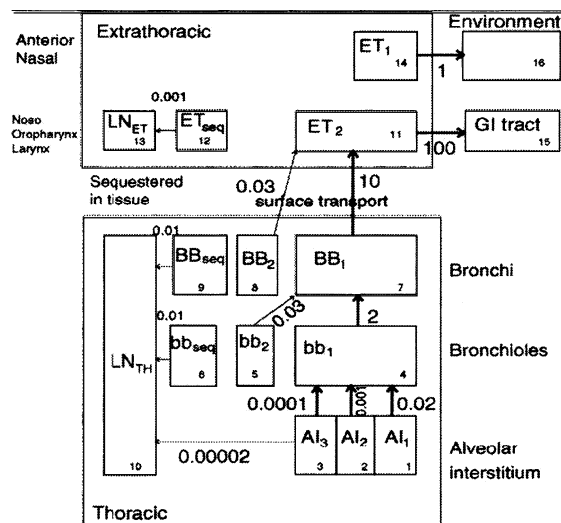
Anterior Nasal

Extrathoracic

Environment

$ET_1$ 14

1

16

Noso Oropharynx Larynx

0.001

$LN_{ET}$ 13

$ET_{seq}$ 12

$ET_2$ 11

100

GI tract 15

Sequestered in tissue

0.03

10

surface transport

0.01

$BB_{seq}$ 9

$BB_2$ 8

$BB_1$ 7

Bronchi

0.01

0.03

2

$LN_{TH}$

$bb_{seq}$ 6

$bb_2$ 5

$bb_1$ 4

Bronchioles

0.0001

0.001

0.02

10

0.00002

$AI_3$ 3

$AI_2$ 2

$AI_1$ 1

Alveolar interstitium

Thoracic